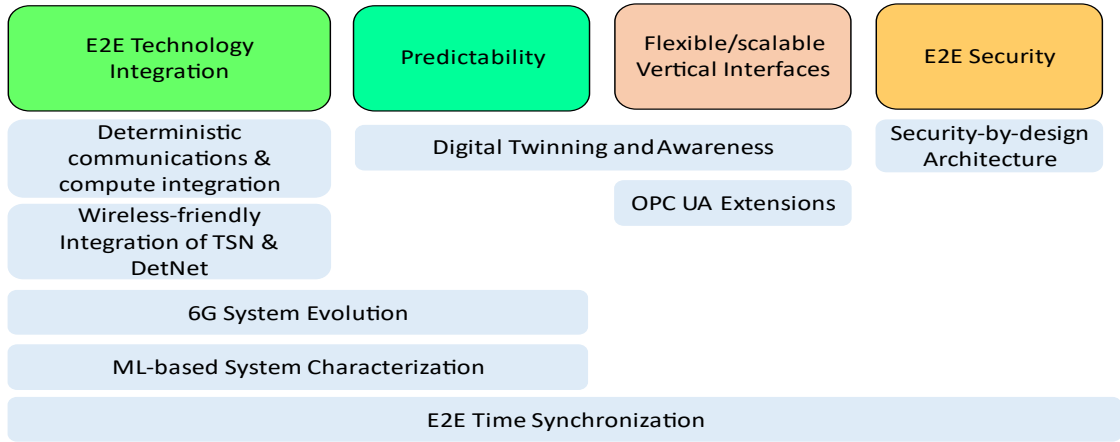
E2E Technology Integration

Predictability

Flexible/scalable Vertical Interfaces

E2E Security

Deterministic communications & compute integration

Digital Twinning and Awareness

Security-by-design Architecture

OPC UA Extensions

Wireless-friendly Integration of TSN & DetNet

6G System Evolution

ML-based System Characterization

E2E Time Synchronization